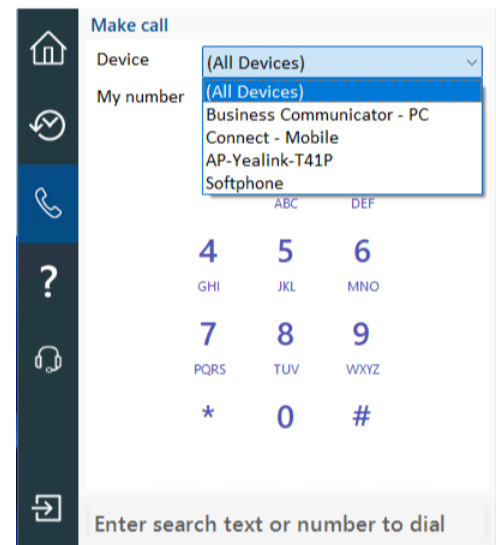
Make call

Device (All Devices)

My number

(All Devices)
Business Communicator - PC
Connect - Mobile
AP-Yealink-T41P
Softphone

ABC DEF

4 GHI
5 JKL
6 MNO
7 PQRS
8 TUV
9 WXYZ
*
0
#

?

Enter search text or number to dial